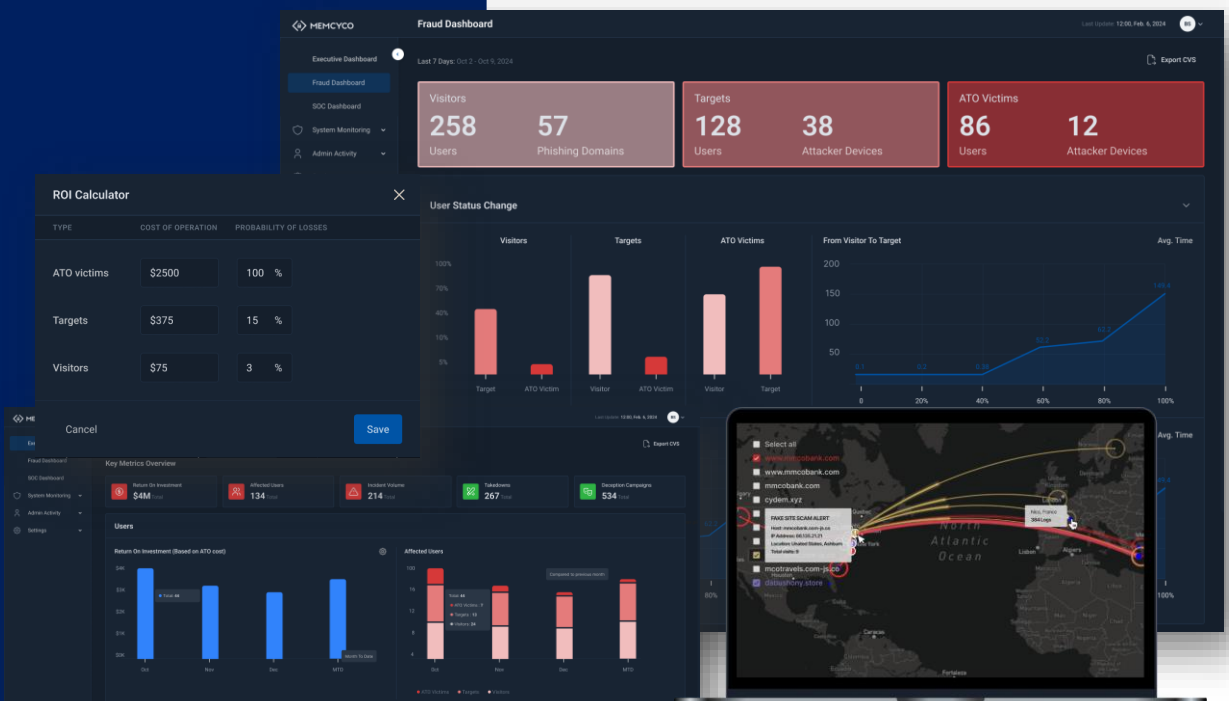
MEMCYCO

Fraud Dashboard

Last Update: 12:00, Feb. 6, 2024

Executive Dashboard
Fraud Dashboard
SOC Dashboard
System Monitoring
Admin Activity

Last 7 Days: Oct 2 - Oct 9, 2024

Export CVS

Visitors
258 Users
57 Phishing Domains

Targets
128 Users
38 Attacker Devices

ATO Victims
86 Users
12 Attacker Devices

User Status Change

Visitors
Targets
ATO Victims

100%
70%
40%
10%
5%

Target
ATO Victim
Visitor
ATO Victim
Visitor
Target

From Visitor To Target
Avg. Time

200
150
100
50

0
20%
40%
60%
80%
100%

ROI Calculator

| TYPE | COST OF OPERATION | PROBABILITY OF LOSSES |
|---|---|---|
| ATO victims | $2500 | 100 % |
| Targets | $375 | 15 % |
| Visitors | $75 | 3 % |

Cancel
Save

Fraud Dashboard
SOC Dashboard
System Monitoring
Admin Activity
Settings

Export CVS

Key Metrics Overview

Return On Investment $4M
Affected Users 134
Incident Volume 214
Takedowns 267
Deception Campaigns 534

Users

Return On Investment (Based on ATO cost)

Affected Users

Oct
Nov
Dec
MTD

ATO Victims
Targets
Visitors

Avg. Time

Select all
www.mmcobank.com
www.mmcobank.com
mmcobank.com
cydem.xyz
mcotravels.com-js.co

FAKE SITE SCAM ALERT
Host: mmcobank.com-js.co
Location: United States, Ashburn

Nice, France

North Atlantic Ocean
New York
Lisbon
Caracas
Fortaleza